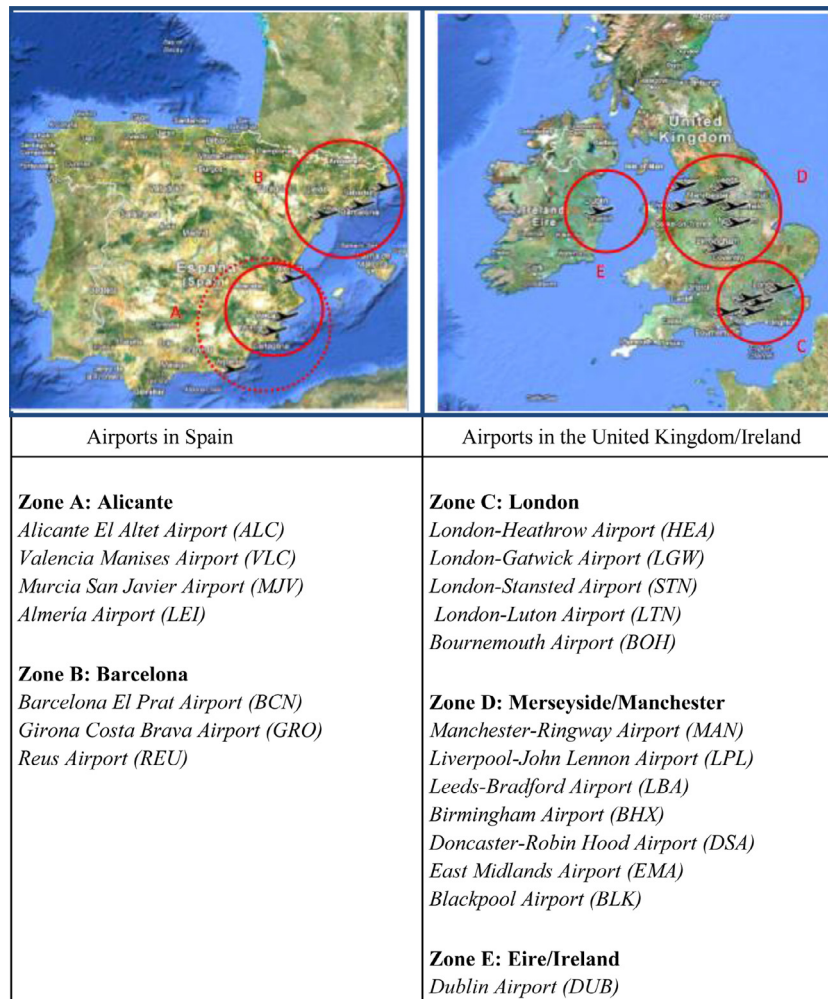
B

A

United Kingdom

D

E

C

| Airports in Spain | Airports in the United Kingdom/Ireland |
|---|---|
| **Zone A: Alicante**<br>*Alicante El Altet Airport (ALC)*<br>*Valencia Manises Airport (VLC)*<br>*Murcia San Javier Airport (MJV)*<br>*Almería Airport (LEI)*<br><br>**Zone B: Barcelona**<br>*Barcelona El Prat Airport (BCN)*<br>*Girona Costa Brava Airport (GRO)*<br>*Reus Airport (REU)* | **Zone C: London**<br>*London-Heathrow Airport (HEA)*<br>*London-Gatwick Airport (LGW)*<br>*London-Stansted Airport (STN)*<br>*London-Luton Airport (LTN)*<br>*Bournemouth Airport (BOH)*<br><br>**Zone D: Merseyside/Manchester**<br>*Manchester-Ringway Airport (MAN)*<br>*Liverpool-John Lennon Airport (LPL)*<br>*Leeds-Bradford Airport (LBA)*<br>*Birmingham Airport (BHX)*<br>*Doncaster-Robin Hood Airport (DSA)*<br>*East Midlands Airport (EMA)*<br>*Blackpool Airport (BLK)*<br><br>**Zone E: Eire/Ireland**<br>*Dublin Airport (DUB)* |